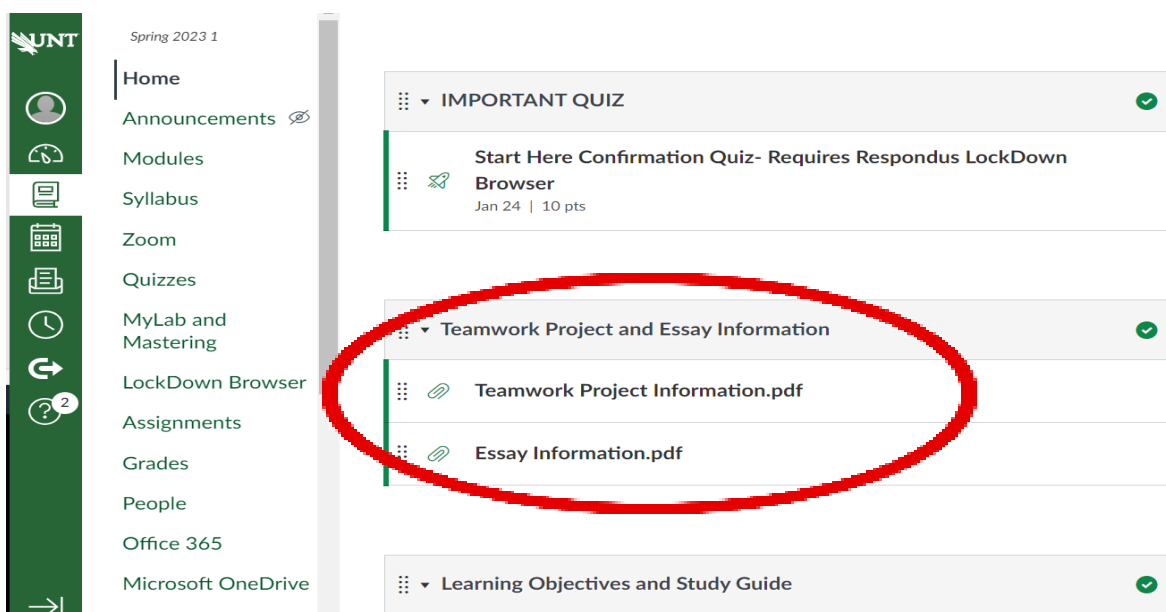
UNT

2

Spring 2023 1

Home
Announcements
Modules
Syllabus
Zoom
Quizzes
MyLab and Mastering
LockDown Browser
Assignments
Grades
People
Office 365
Microsoft OneDrive

IMPORTANT QUIZ

Start Here Confirmation Quiz- Requires Respondus LockDown Browser
Jan 24 | 10 pts

Teamwork Project and Essay Information

Teamwork Project Information.pdf

Essay Information.pdf

Learning Objectives and Study Guide